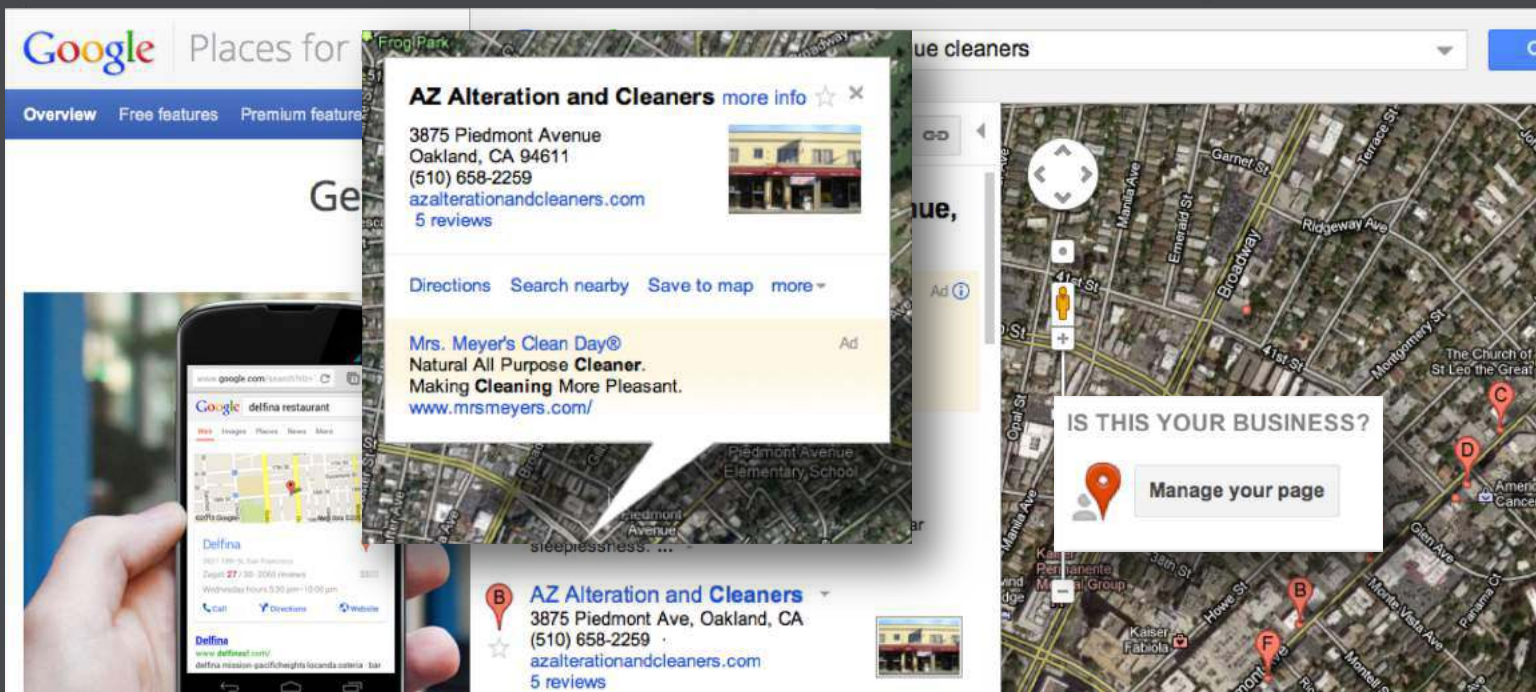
Google Places for

Overview Free features Premium feature

Ge

Frog Park

AZ Alteration and Cleaners more info

3875 Piedmont Avenue
Oakland, CA 94611
(510) 658-2259
azalterationandcleaners.com
5 reviews

Directions Search nearby Save to map more

Mrs. Meyer's Clean Day® Ad
Natural All Purpose Cleaner.
Making Cleaning More Pleasant.
www.mrsmeyers.com/

ue cleaners

ue,

Ad

Piedmont Avenue Elementary School

Piedmont Avenue

sleeplessness. ...

AZ Alteration and Cleaners
3875 Piedmont Ave, Oakland, CA
(510) 658-2259 ·
azalterationandcleaners.com
5 reviews

IS THIS YOUR BUSINESS?

Manage your page

Garnet St
Terrace St
Ridgeway Ave
Emerald St
Manila Ave
Broadway
41st St
41st St
Montgomery St
Opal St
The Church of St Leo the Great
Glen Ave
Manila Ave
Howe St
Monte Vista Ave
Kaiser Permanente Medical Group
Kaiser Fabiola
Panama Ct
Montell St
Ameri Cance

www.google.com/search?q=
Google delfina restaurant
Web Images Places News More
Delfina
Zagat 27 / 30 · 2060 reviews
Wednesday hours 5:30 pm–10:00 pm
Call Directions Website
Delfina
www.delfinasf.com/
delfina mission·pacificheights·locanda·osteria · bar